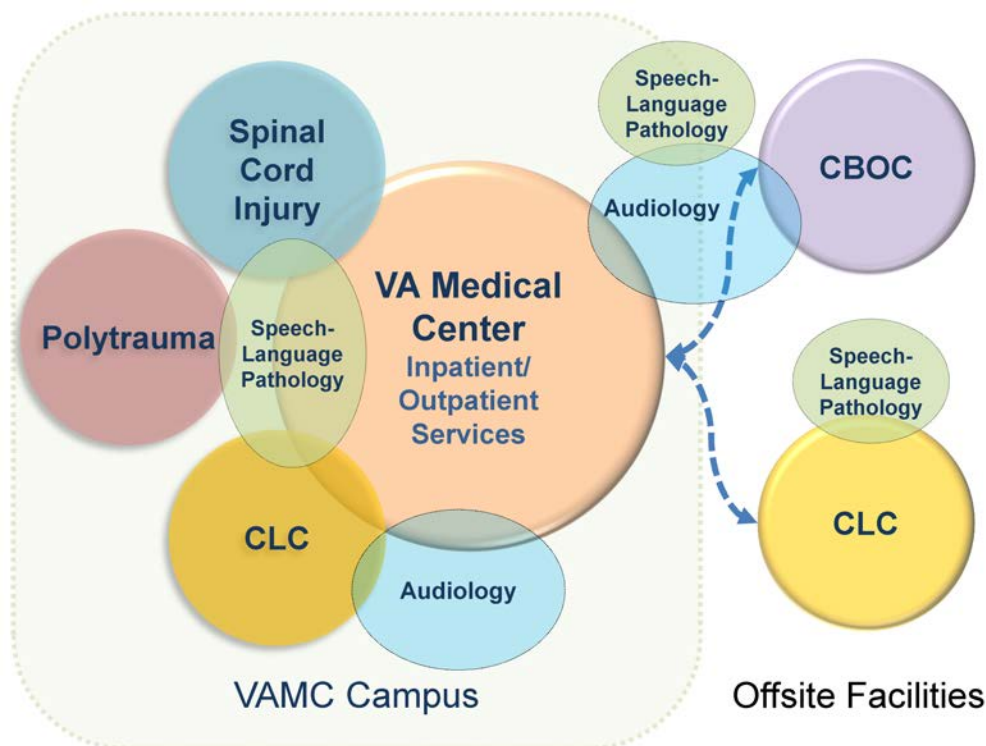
Spinal Cord Injury

Polytrauma

Speech-Language Pathology

VA Medical Center
Inpatient/ Outpatient Services

CLC

Audiology

VAMC Campus

Speech-Language Pathology

Audiology

CBOC

Speech-Language Pathology

CLC

Offsite Facilities